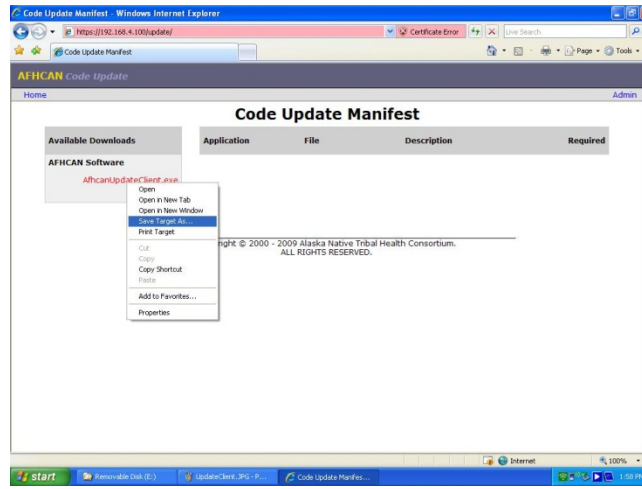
Code Update Manifest - Windows Internet Explorer

https://192.168.4.100/update/

Certificate Error

Live Search

Code Update Manifest

Page • Tools •

AFHCAN Code Update

Home

Admin

Code Update Manifest

| Available Downloads | Application | File | Description | Required |
|---|---|---|---|---|

AFHCAN Software

AfhcanUpdateClient.exe

Open
Open in New Tab
Open in New Window
Save Target As...
Print Target
Cut
Copy
Copy Shortcut
Paste
Add to Favorites...
Properties

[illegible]right © 2000 - 2009 Alaska Native Tribal Health Consortium. ALL RIGHTS RESERVED.

Internet

100%

start

Removable Disk (E:)

UpdateClient.JPG - P...

Code Update Manifes...

1:58 P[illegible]